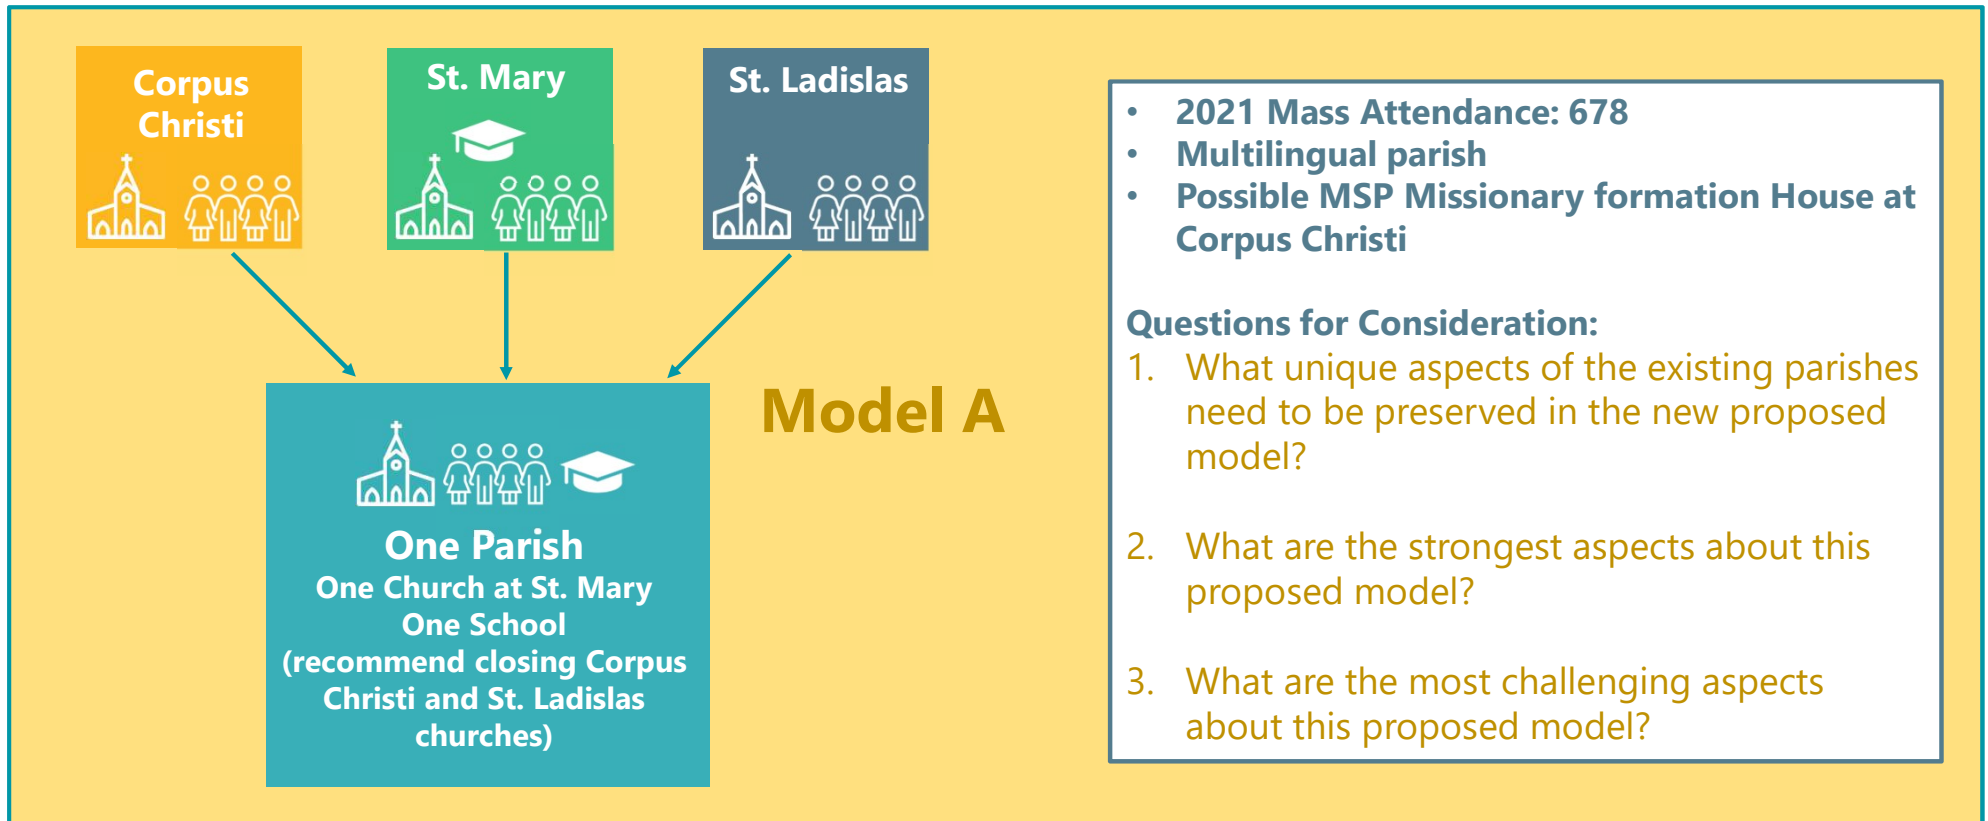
Corpus Christi

St. Mary

St. Ladislas

One Parish
One Church at St. Mary
One School
(recommend closing Corpus Christi and St. Ladislas churches)

Model A

- 2021 Mass Attendance: 678
- Multilingual parish
- Possible MSP Missionary formation House at Corpus Christi

Questions for Consideration:
1. What unique aspects of the existing parishes need to be preserved in the new proposed model?

2. What are the strongest aspects about this proposed model?

3. What are the most challenging aspects about this proposed model?